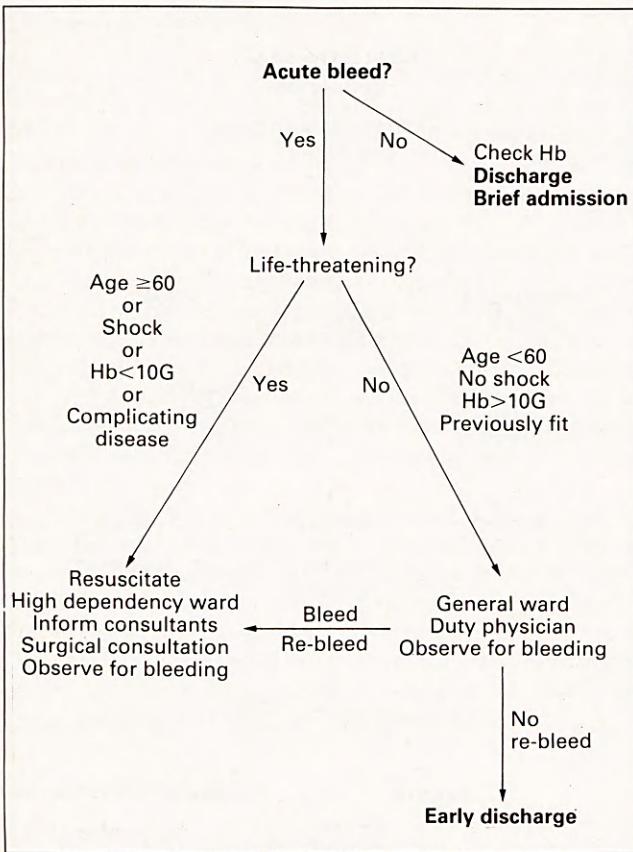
Acute bleed?

Yes

No

Check Hb
Discharge
Brief admission

Life-threatening?

Age $\geq 60$
or
Shock
or
Hb<10G
or
Complicating disease

Yes

No

Age <60
No shock
Hb>10G
Previously fit

Resuscitate
High dependency ward
Inform consultants
Surgical consultation
Observe for bleeding

Bleed
Re-bleed

General ward
Duty physician
Observe for bleeding

No
re-bleed

Early discharge